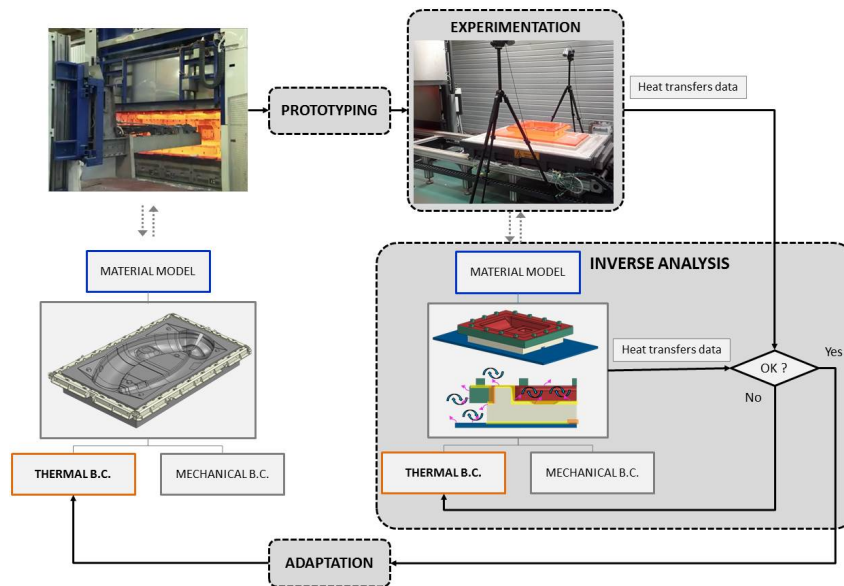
EXPERIMENTATION

PROTOTYPING

Heat transfers data

MATERIAL MODEL

MATERIAL MODEL

INVERSE ANALYSIS

Heat transfers data

OK ?

Yes

No

THERMAL B.C.

MECHANICAL B.C.

THERMAL B.C.

MECHANICAL B.C.

ADAPTATION